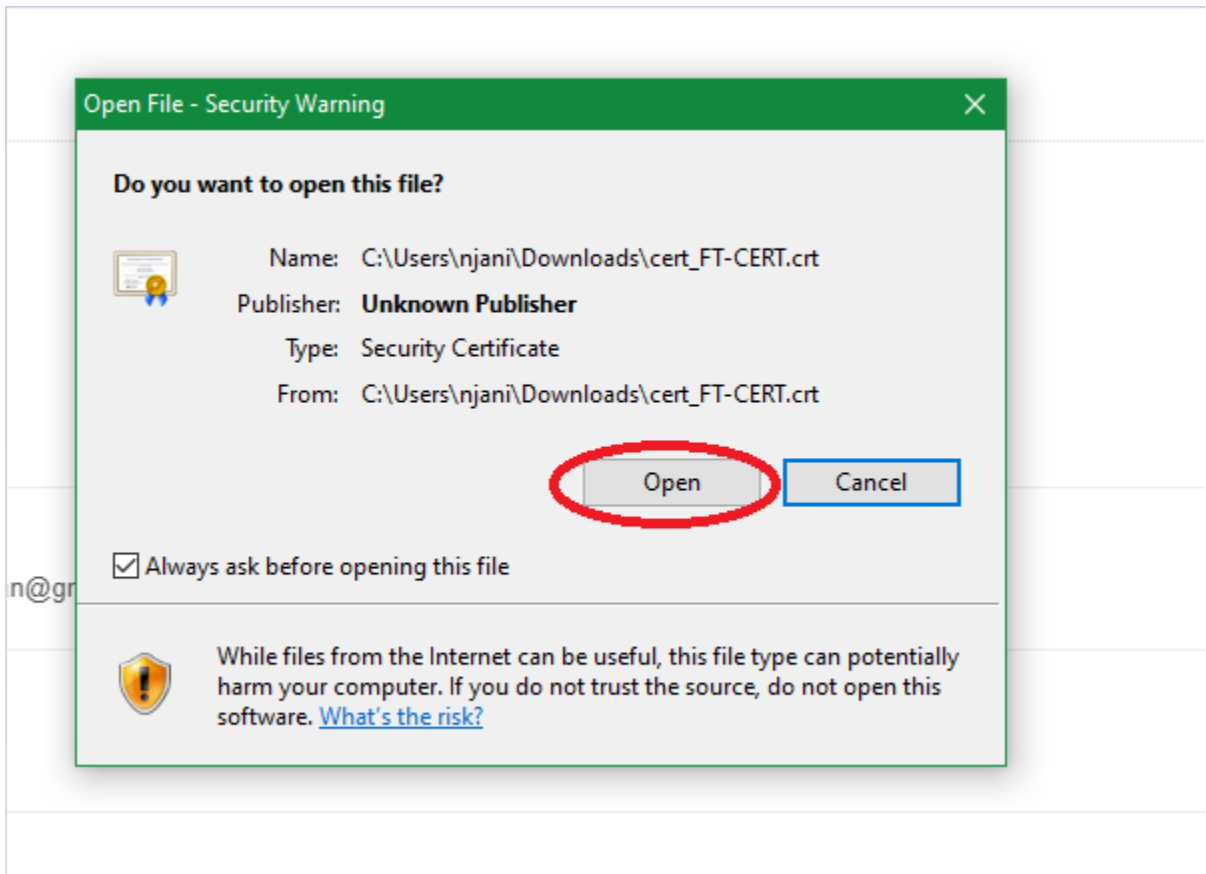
Open File - Security Warning

Do you want to open this file?

Name: C:\Users\njani\Downloads\cert_FT-CERT.crt
Publisher: Unknown Publisher
Type: Security Certificate
From: C:\Users\njani\Downloads\cert_FT-CERT.crt

Open
Cancel

Always ask before opening this file

n@gr

While files from the Internet can be useful, this file type can potentially harm your computer. If you do not trust the source, do not open this software. What's the risk?